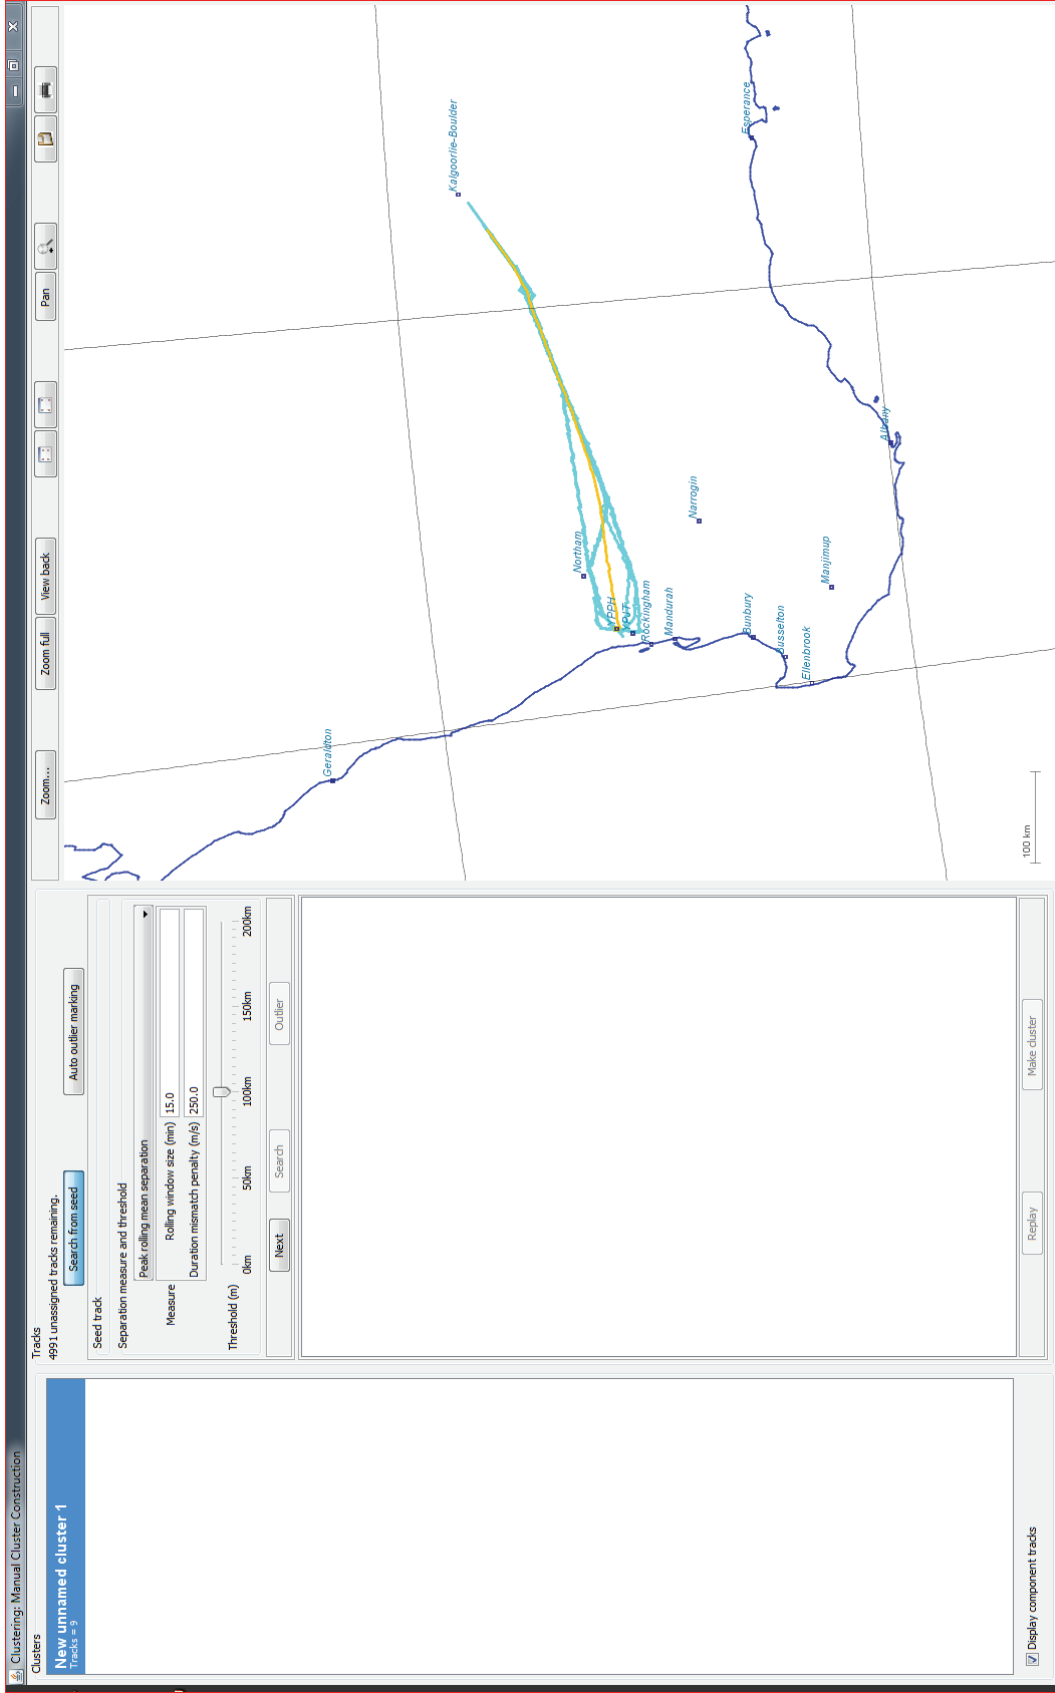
Clustering: Manual Cluster Construction

Clusters

New unnamed cluster 1
Tracks = 9

Display component tracks

Tracks
4991 unassigned tracks remaining.

Search from seed

Auto outlier marking

Seed track

Separation measure and threshold

Peak rolling mean separation

Measure

Rolling window size (min) 15.0

Duration mismatch penalty (m/s) 250.0

Threshold (m)

0km 50km 100km 150km 200km

Next

Search

Outlier

Replay

Make cluster

Zoom...

Zoom full

View back

Pan

Kalgoorlie-Boulder

Esperance

Geraldton

Northam

YPPH

YPJT

Rockingham

Mandurah

Narrogin

Bunbury

Busselton

Ellenbrook

Manjimup

Albany

100 km